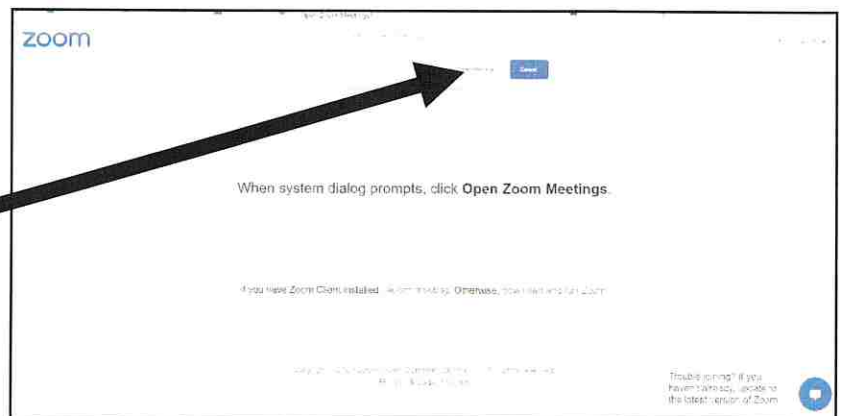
zoom

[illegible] Zoom Meetings?

Cancel

When system dialog prompts, click **Open Zoom Meetings**.

If you have Zoom Client installed, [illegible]. Otherwise, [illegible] Zoom.

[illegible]

Trouble joining? If you haven't already, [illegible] to the latest version of Zoom